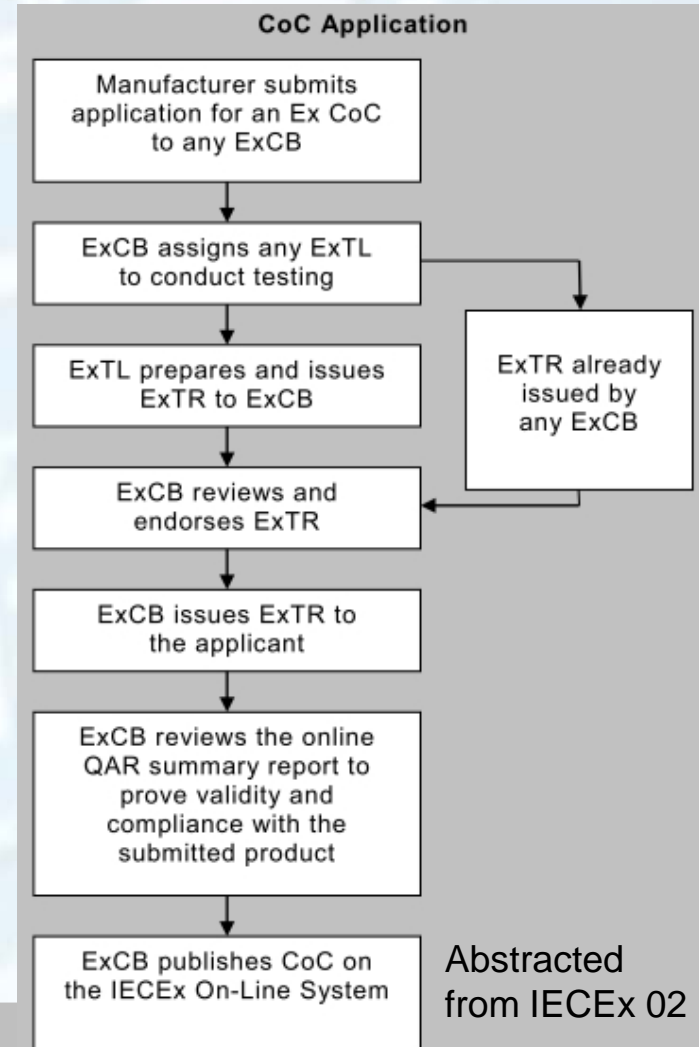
CoC Application

Manufacturer submits application for an Ex CoC to any ExCB

ExCB assigns any ExTL to conduct testing

ExTL prepares and issues ExTR to ExCB

ExTR already issued by any ExCB

ExCB reviews and endorses ExTR

ExCB issues ExTR to the applicant

ExCB reviews the online QAR summary report to prove validity and compliance with the submitted product

ExCB publishes CoC on the IECEx On-Line System

Abstracted from IECEx 02